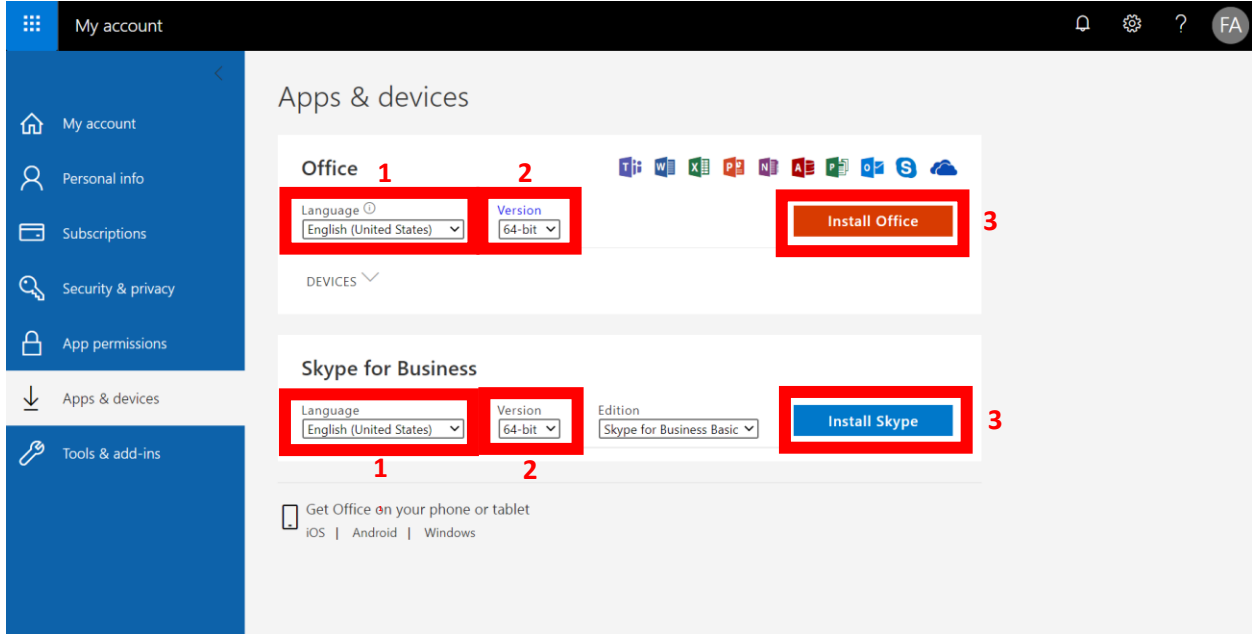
My account

FA

My account
Personal info
Subscriptions
Security & privacy
App permissions
Apps & devices
Tools & add-ins

Apps & devices

Office 1 2

Language ⓘ
English (United States)

Version
64-bit

Install Office 3

DEVICES

Skype for Business

Language
English (United States)

Version
64-bit

Edition
Skype for Business Basic

Install Skype 3

1 2

Get Office on your phone or tablet
iOS | Android | Windows